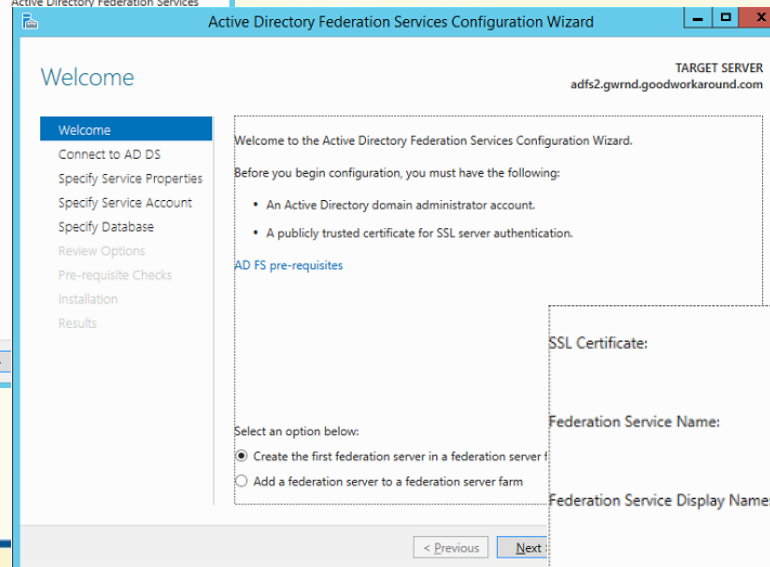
Active Directory Federation Services

Active Directory Federation Services Configuration Wizard

Welcome

TARGET SERVER
adfs2.gwrnd.goodworkaround.com

Welcome
Connect to AD DS
Specify Service Properties
Specify Service Account
Specify Database
Review Options
Pre-requisite Checks
Installation
Results

Welcome to the Active Directory Federation Services Configuration Wizard.

Before you begin configuration, you must have the following:

• An Active Directory domain administrator account.

• A publicly trusted certificate for SSL server authentication.

AD FS pre-requisites

Select an option below:

Create the first federation server in a federation server f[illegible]

Add a federation server to a federation server farm

SSL Certificate:

Federation Service Name:

Federation Service Display Name

< Previous

Next